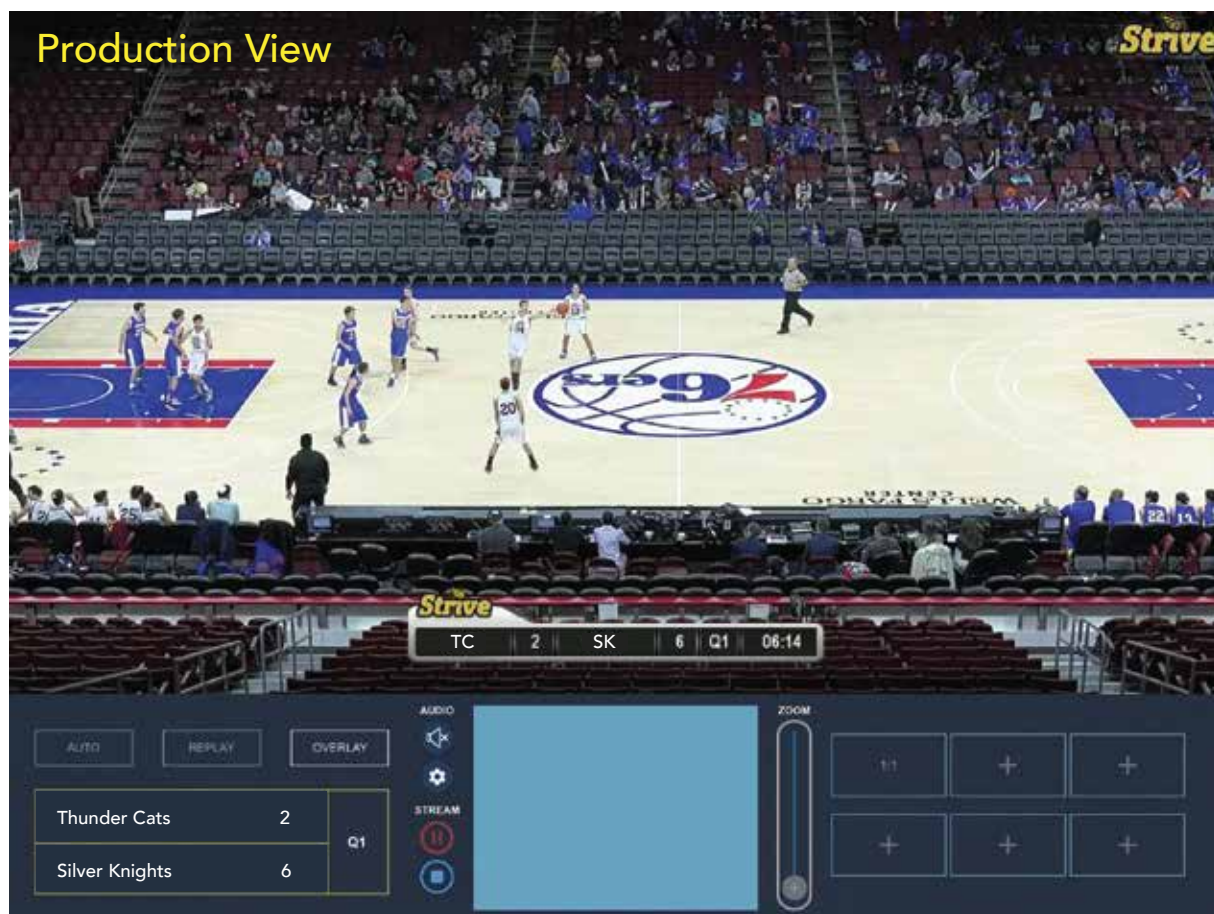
Production View

Strive

76ers

Strive

| TC | 2 | SK | 6 | Q1 | 06:14 |
|---|---|---|---|---|---|

AUTO
REPLAY
OVERLAY

AUDIO

STREAM

ZOOM

| Thunder Cats | 2 | Q1 |
|---|---|---|
| Silver Knights | 6 | |

1/1
+
+
+
+
+